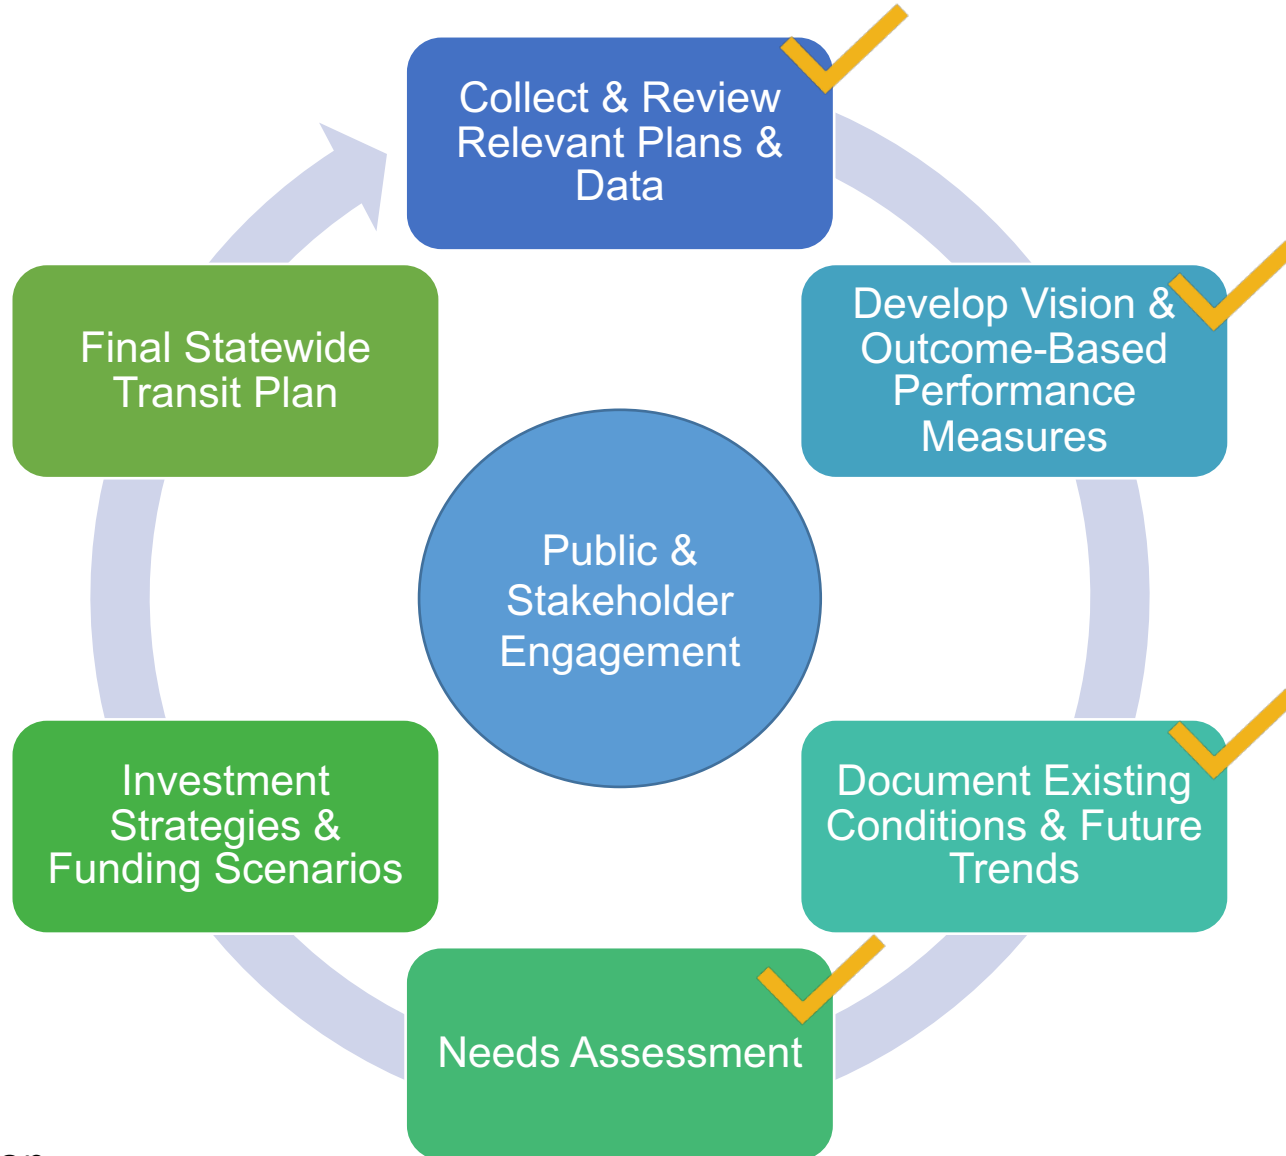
Collect & Review Relevant Plans & Data

Develop Vision & Outcome-Based Performance Measures

Document Existing Conditions & Future Trends

Needs Assessment

Investment Strategies & Funding Scenarios

Final Statewide Transit Plan

Public & Stakeholder Engagement